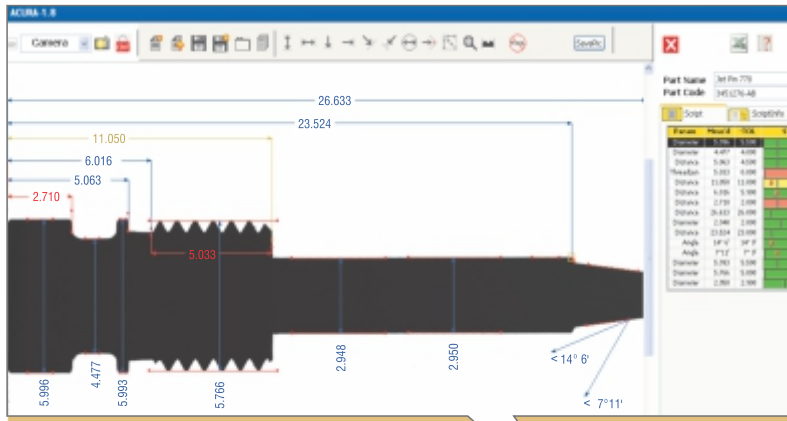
ACURA-1.0

Camera

SavePic

26.633

23.524

11.050

6.016

5.063

2.710

5.033

5.996

4.477

5.993

5.766

2.948

2.950

< 14° 6'

< 7°11'

Part Name Jet Pin 770
Part Code 3451276-48

Script

ScriptInfo

| Param | Meas'd | TOL |
|---|---|---|
| Diameter | 5.996 | 5.990 |
| Diameter | 4.477 | 4.000 |
| Distance | 5.063 | 4.000 |
| ThreadLen | 5.033 | 6.000 |
| Distance | 11.050 | 11.000 |
| Distance | 6.016 | 5.900 |
| Distance | 2.710 | 2.600 |
| Distance | 26.633 | 26.000 |
| Diameter | 2.948 | 2.000 |
| Distance | 23.524 | 23.000 |
| Angle | 14° 6' | 14° 5' |
| Angle | 7°11' | 7° 0' |
| Diameter | 5.993 | 5.000 |
| Diameter | 5.766 | 5.000 |
| Diameter | 2.950 | 2.900 |